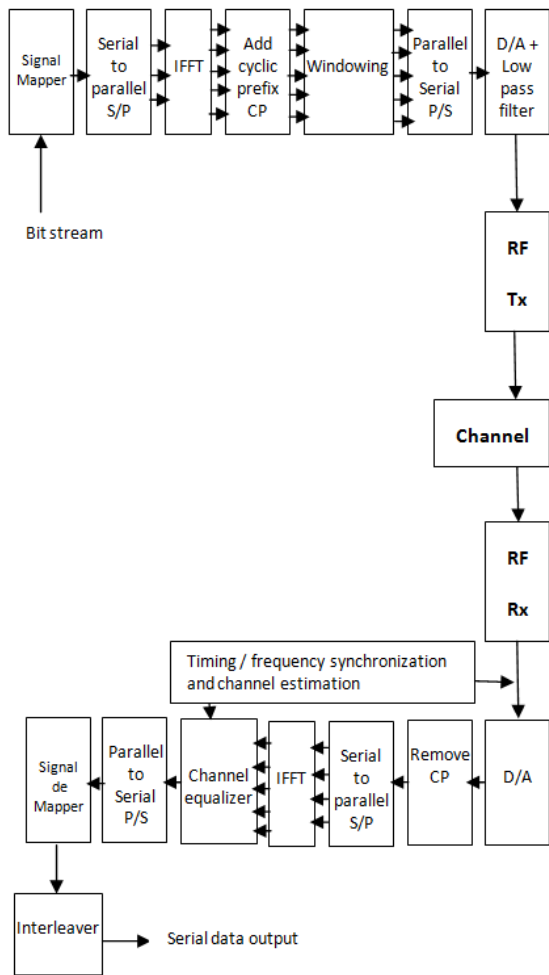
Signal Mapper

Serial to parallel S/P

IFFT

Add cyclic prefix CP

Windowing

Parallel to Serial P/S

D/A + Low pass filter

Bit stream

RF

Tx

Channel

RF

Rx

Timing / frequency synchronization and channel estimation

Signal de Mapper

Parallel to Serial P/S

Channel equalizer

IFFT

Serial to parallel S/P

Remove CP

D/A

Interleaver

Serial data output